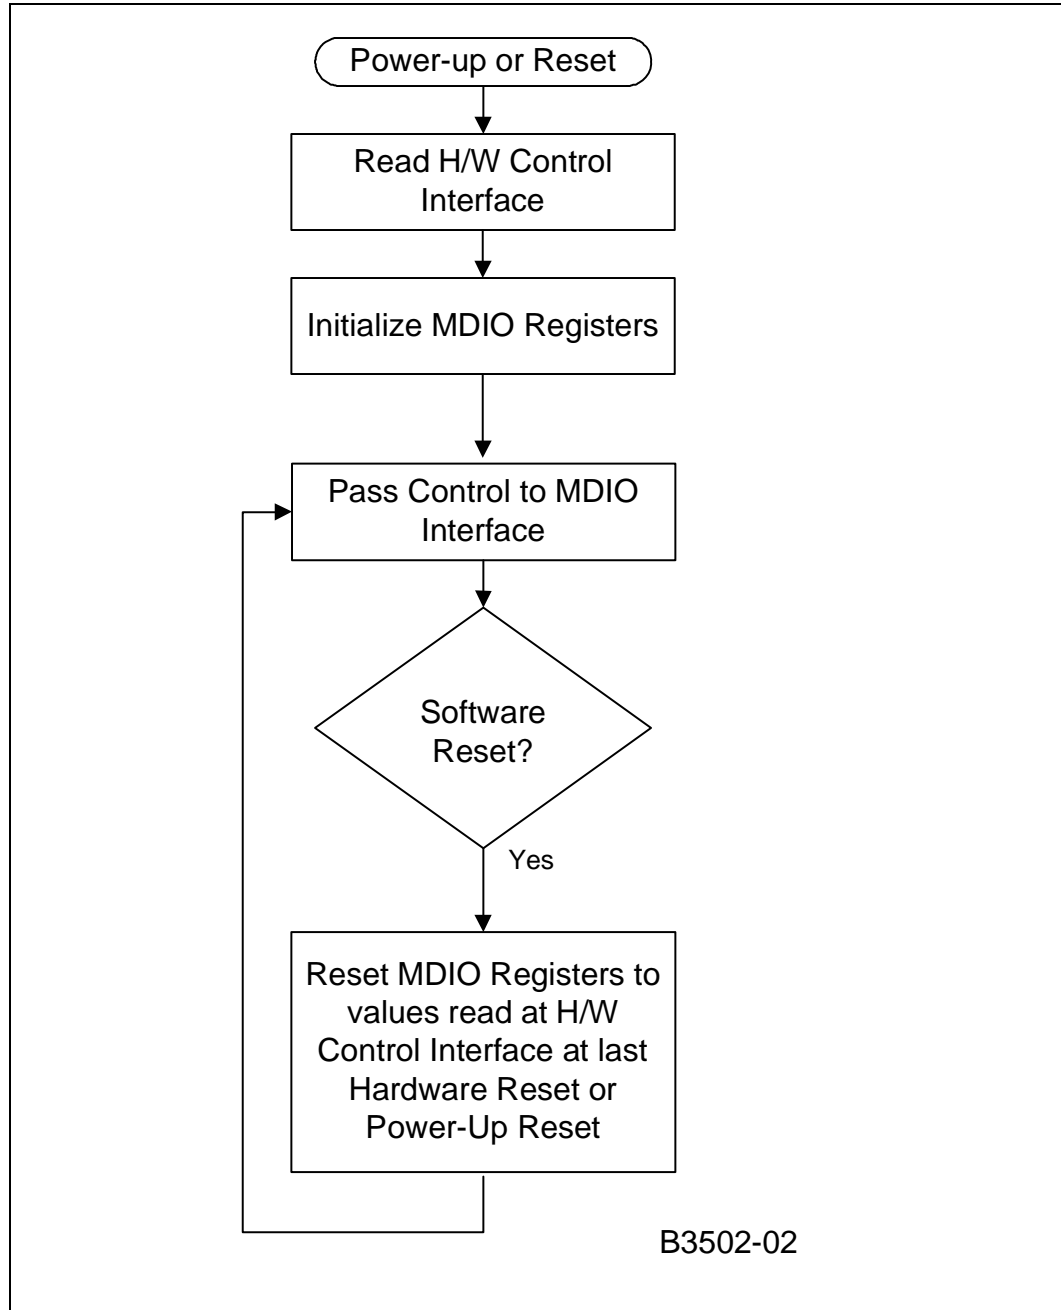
Power-up or Reset

Read H/W Control Interface

Initialize MDIO Registers

Pass Control to MDIO Interface

Software Reset?

Yes

Reset MDIO Registers to values read at H/W Control Interface at last Hardware Reset or Power-Up Reset

B3502-02